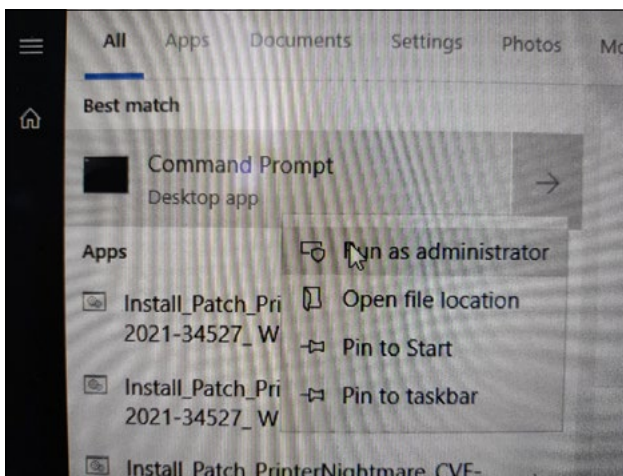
All Apps Documents Settings Photos Mo

Best match

Command Prompt
Desktop app

Apps

Install_Patch_Pri
2021-34527_W

Install_Patch_Pri
2021-34527_W

Install_Patch_PrinterNightmare_CVE-

Run as administrator

Open file location

Pin to Start

Pin to taskbar